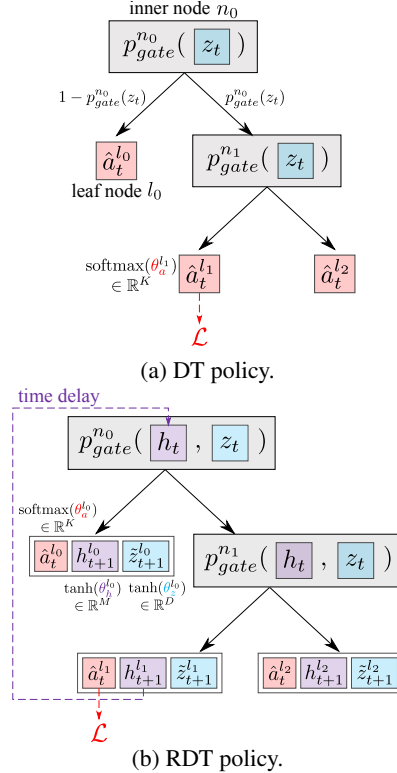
inner node $n_0$

$p_{gate}^{n_0}( z_t )$

$1 - p_{gate}^{n_0}(z_t)$

$p_{gate}^{n_0}(z_t)$

$\hat{a}_t^{l_0}$

leaf node $l_0$

$p_{gate}^{n_1}( z_t )$

softmax($\theta_a^{l_1}$) $\in \mathbb{R}^K$

$\hat{a}_t^{l_1}$

$\hat{a}_t^{l_2}$

$\mathcal{L}$

(a) DT policy.

time delay

$p_{gate}^{n_0}( h_t , z_t )$

softmax($\theta_a^{l_0}$) $\in \mathbb{R}^K$

$\hat{a}_t^{l_0}$ $h_{t+1}^{l_0}$ $z_{t+1}^{l_0}$

$p_{gate}^{n_1}( h_t , z_t )$

tanh($\theta_h^{l_0}$) $\in \mathbb{R}^M$

tanh($\theta_z^{l_0}$) $\in \mathbb{R}^D$

$\hat{a}_t^{l_1}$ $h_{t+1}^{l_1}$ $z_{t+1}^{l_1}$

$\hat{a}_t^{l_2}$ $h_{t+1}^{l_2}$ $z_{t+1}^{l_2}$

$\mathcal{L}$

(b) RDT policy.